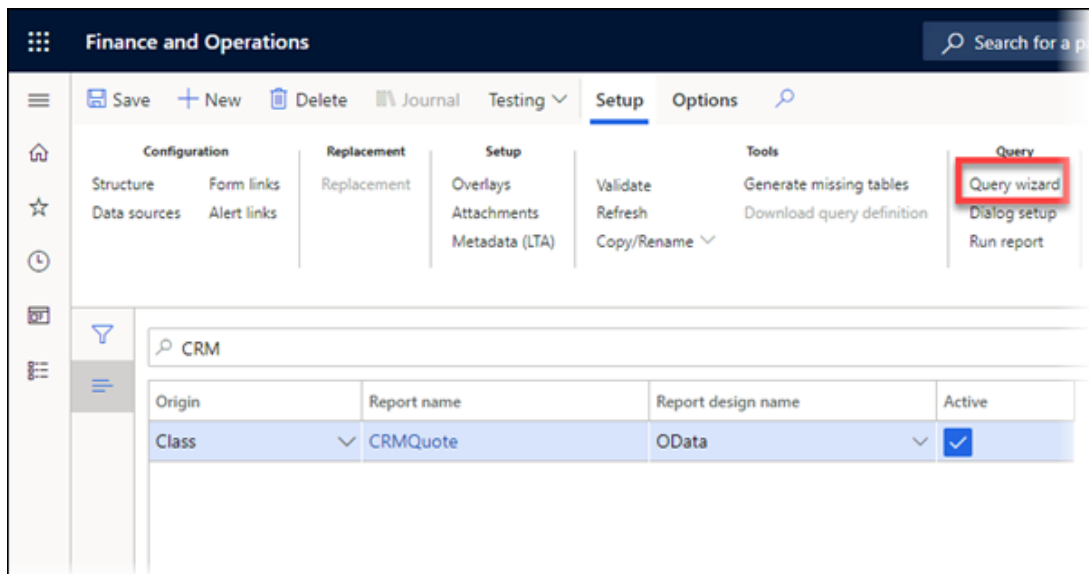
Finance and Operations

Search for a p

Save New Delete Journal Testing Setup Options

Configuration
Structure Form links
Data sources Alert links

Replacement
Replacement

Setup
Overlays
Attachments
Metadata (LTA)

Validate
Refresh
Copy/Rename

Tools
Generate missing tables
Download query definition

Query
Query wizard
Dialog setup
Run report

CRM

| Origin | Report name | Report design name | Active |
|---|---|---|---|
| Class | CRMQuote | OData | ✓ |